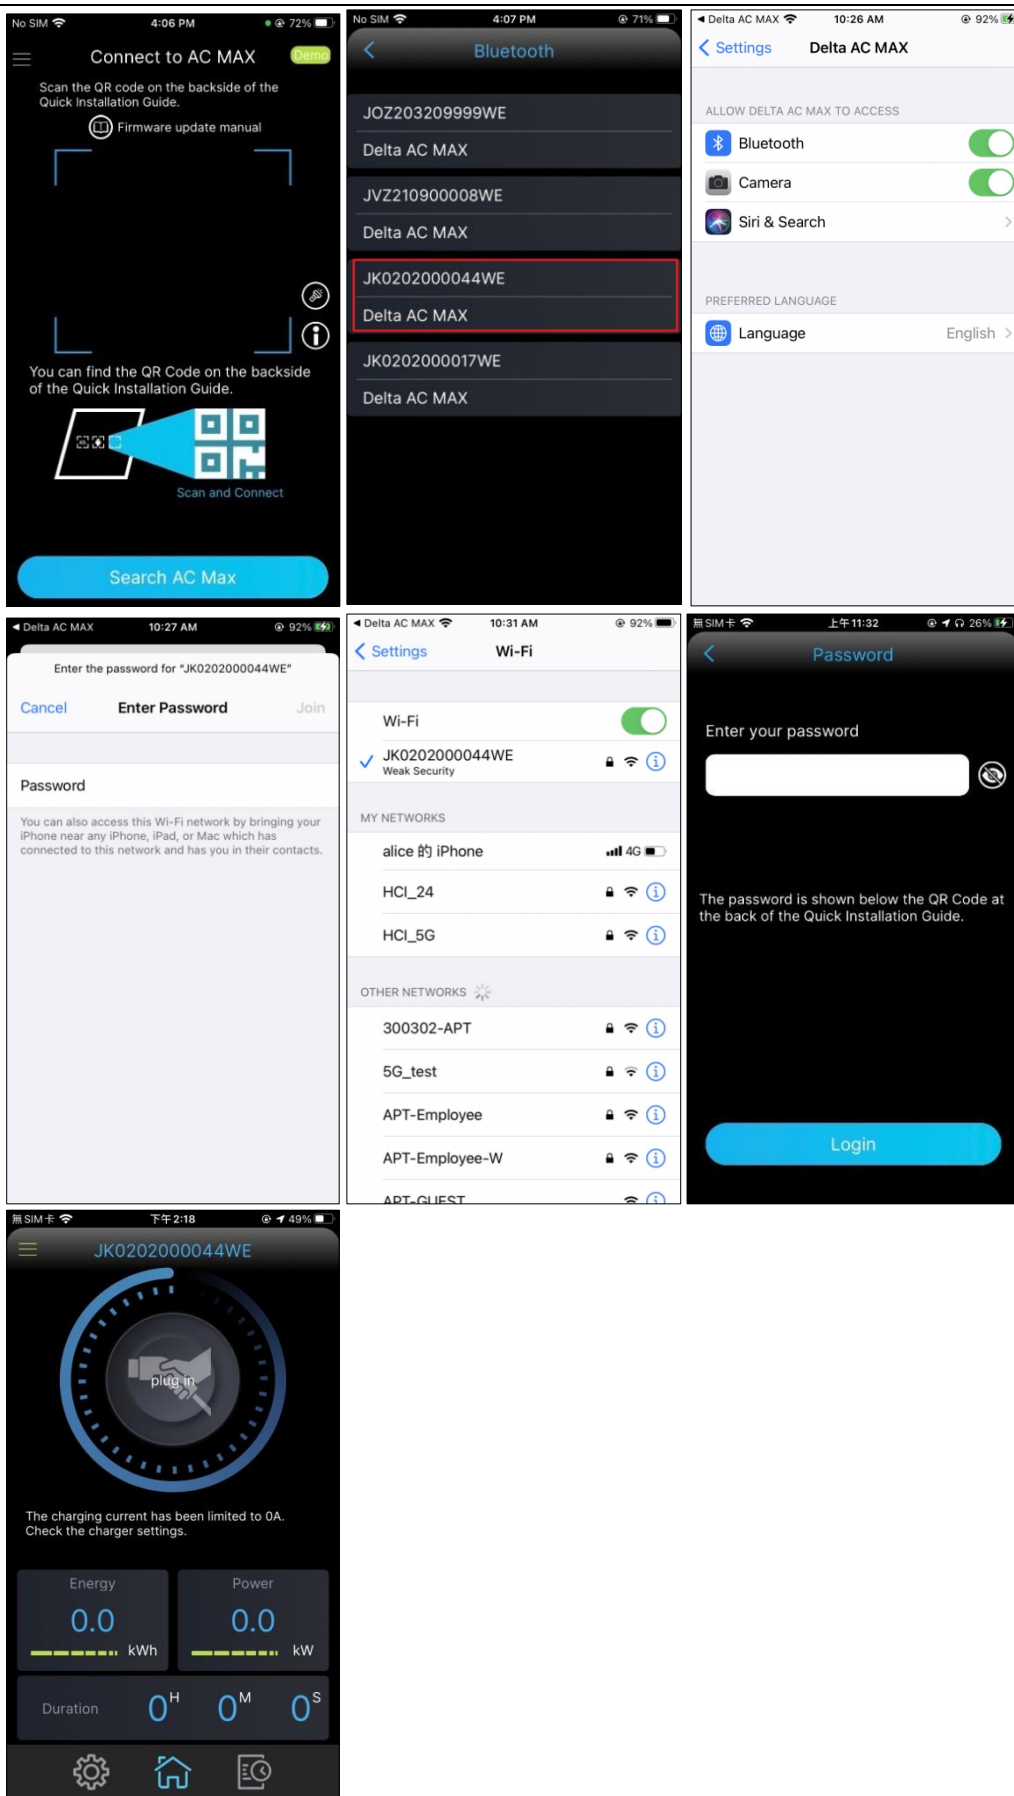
No SIM 4:06 PM 72%

Connect to AC MAX Demo

Scan the QR code on the backside of the Quick Installation Guide.

Firmware update manual

You can find the QR Code on the backside of the Quick Installation Guide.

Scan and Connect

Search AC Max

No SIM 4:07 PM 71%

Bluetooth

JOZ203209999WE
Delta AC MAX

JVZ210900008WE
Delta AC MAX

JK0202000044WE
Delta AC MAX

JK0202000017WE
Delta AC MAX

◀ Delta AC MAX 10:26 AM 92%

Settings Delta AC MAX

ALLOW DELTA AC MAX TO ACCESS

Bluetooth

Camera

Siri & Search

PREFERRED LANGUAGE

Language English

◀ Delta AC MAX 10:27 AM 92%

Enter the password for "JK0202000044WE"

Cancel Enter Password Join

Password

You can also access this Wi-Fi network by bringing your iPhone near any iPhone, iPad, or Mac which has connected to this network and has you in their contacts.

◀ Delta AC MAX 10:31 AM 92%

Settings Wi-Fi

Wi-Fi

JK0202000044WE
Weak Security

MY NETWORKS

alice 的 iPhone 4G

HCI_24

HCI_5G

OTHER NETWORKS

300302-APT

5G_test

APT-Employee

APT-Employee-W

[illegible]

無SIM卡 上午11:32 26%

Password

Enter your password

The password is shown below the QR Code at the back of the Quick Installation Guide.

Login

無SIM卡 下午2:18 49%

JK0202000044WE

plug in

The charging current has been limited to 0A. Check the charger settings.

Energy
0.0
kWh

Power
0.0
kW

Duration $0^{H}$ $0^{M}$ $0^{S}$